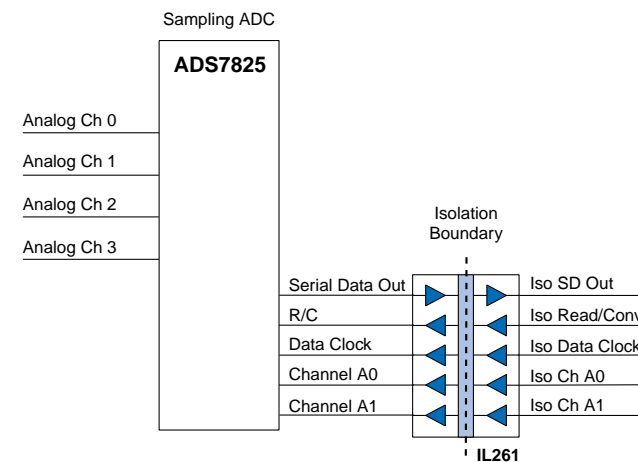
Sampling ADC

ADS7825

Analog Ch 0

Analog Ch 1

Analog Ch 2

Analog Ch 3

Isolation Boundary

Serial Data Out

R/C

Data Clock

Channel A0

Channel A1

Iso SD Out

Iso Read/Conv

Iso Data Clock

Iso Ch A0

Iso Ch A1

IL261